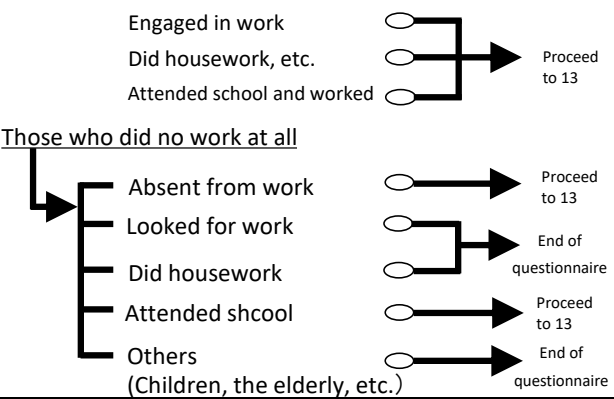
Engaged in work
Did housework, etc.
Attended school and worked

Proceed to 13

Those who did no work at all

Absent from work

Proceed to 13

Looked for work
Did housework

End of questionnaire

Attended shcool

Proceed to 13

Others
(Children, the elderly, etc.)

End of questionnaire